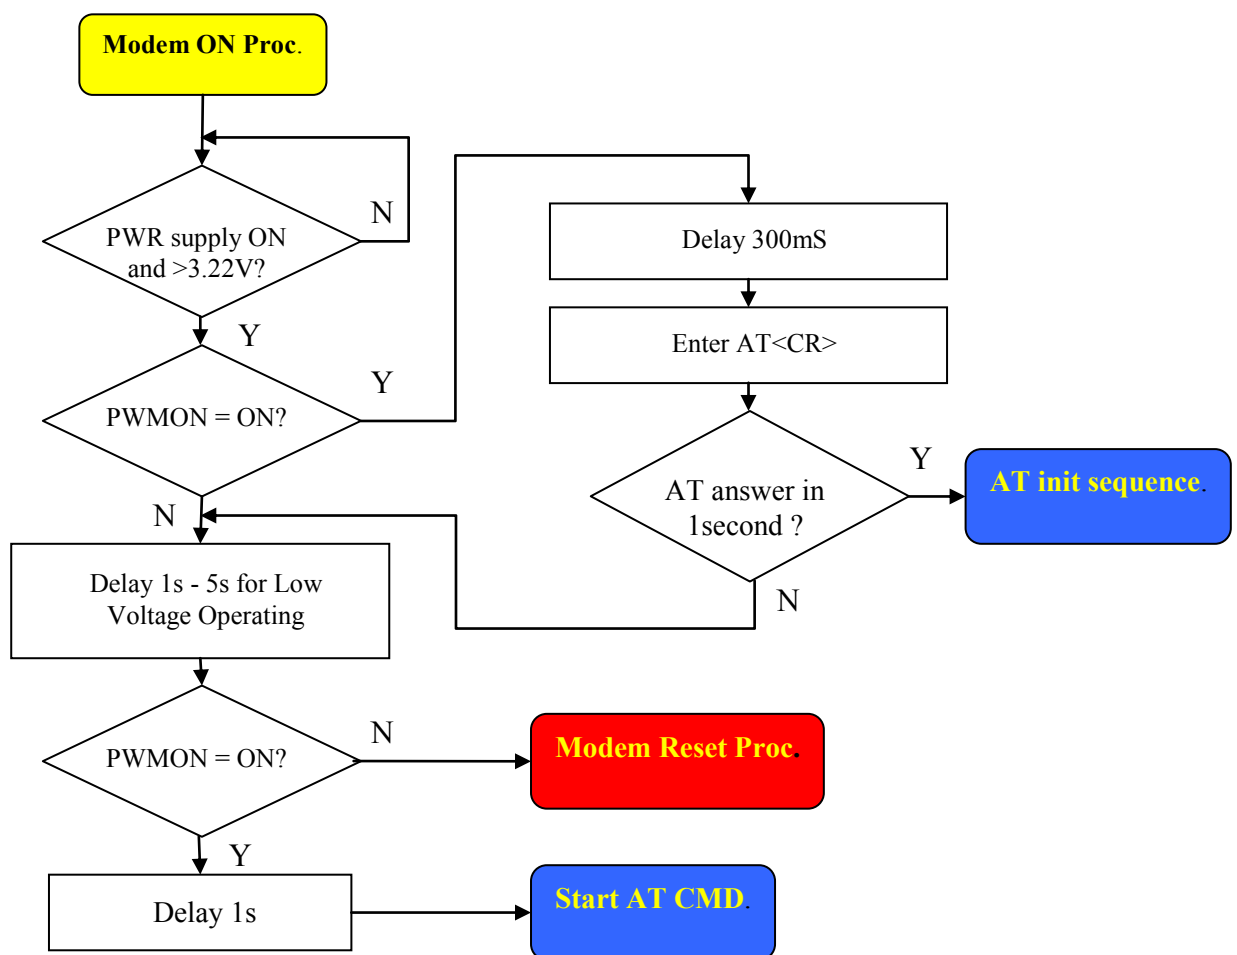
Modem ON Proc.

PWR supply ON and >3.22V?

N

Y

PWMON = ON?

Y

N

Delay 300mS

Enter AT<CR>

AT answer in 1second ?

Y

AT init sequence.

N

Delay 1s - 5s for Low Voltage Operating

PWMON = ON?

N

Modem Reset Proc.

Y

Delay 1s

Start AT CMD.